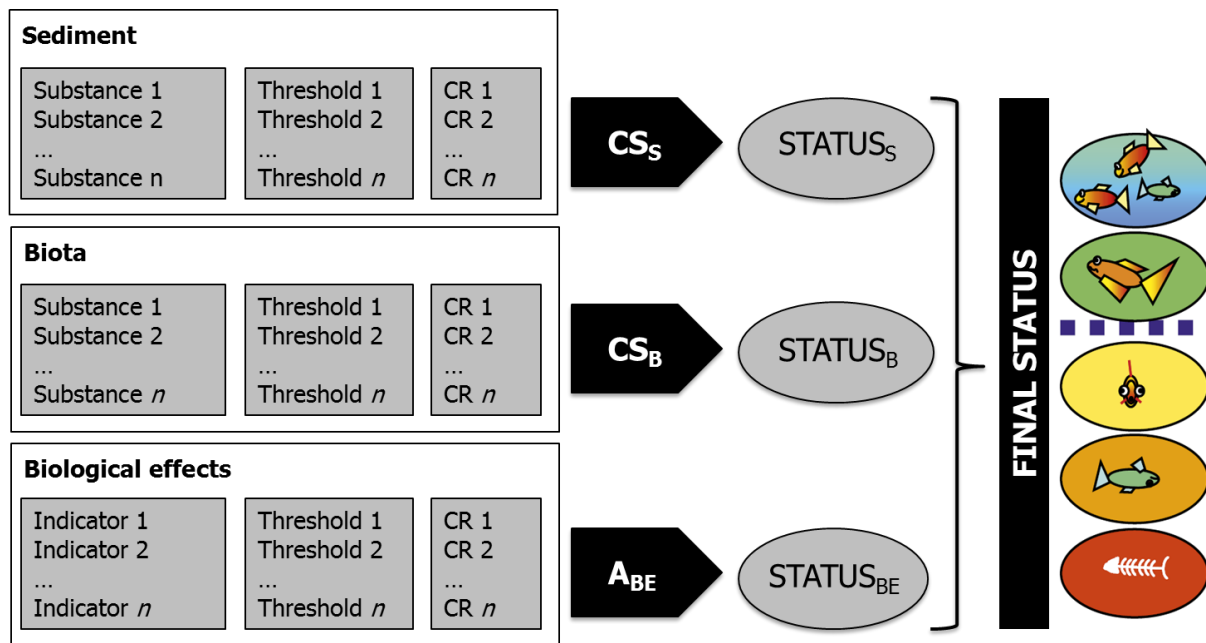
Sediment

Substance 1
Substance 2
…
Substance n

Threshold 1
Threshold 2
…
Threshold *n*

CR 1
CR 2
…
CR *n*

$CS_S$

$STATUS_S$

Biota

Substance 1
Substance 2
…
Substance *n*

Threshold 1
Threshold 2
…
Threshold *n*

CR 1
CR 2
…
CR *n*

$CS_B$

$STATUS_B$

Biological effects

Indicator 1
Indicator 2
…
Indicator *n*

Threshold 1
Threshold 2
…
Threshold *n*

CR 1
CR 2
…
CR *n*

$A_{BE}$

$STATUS_{BE}$

FINAL STATUS